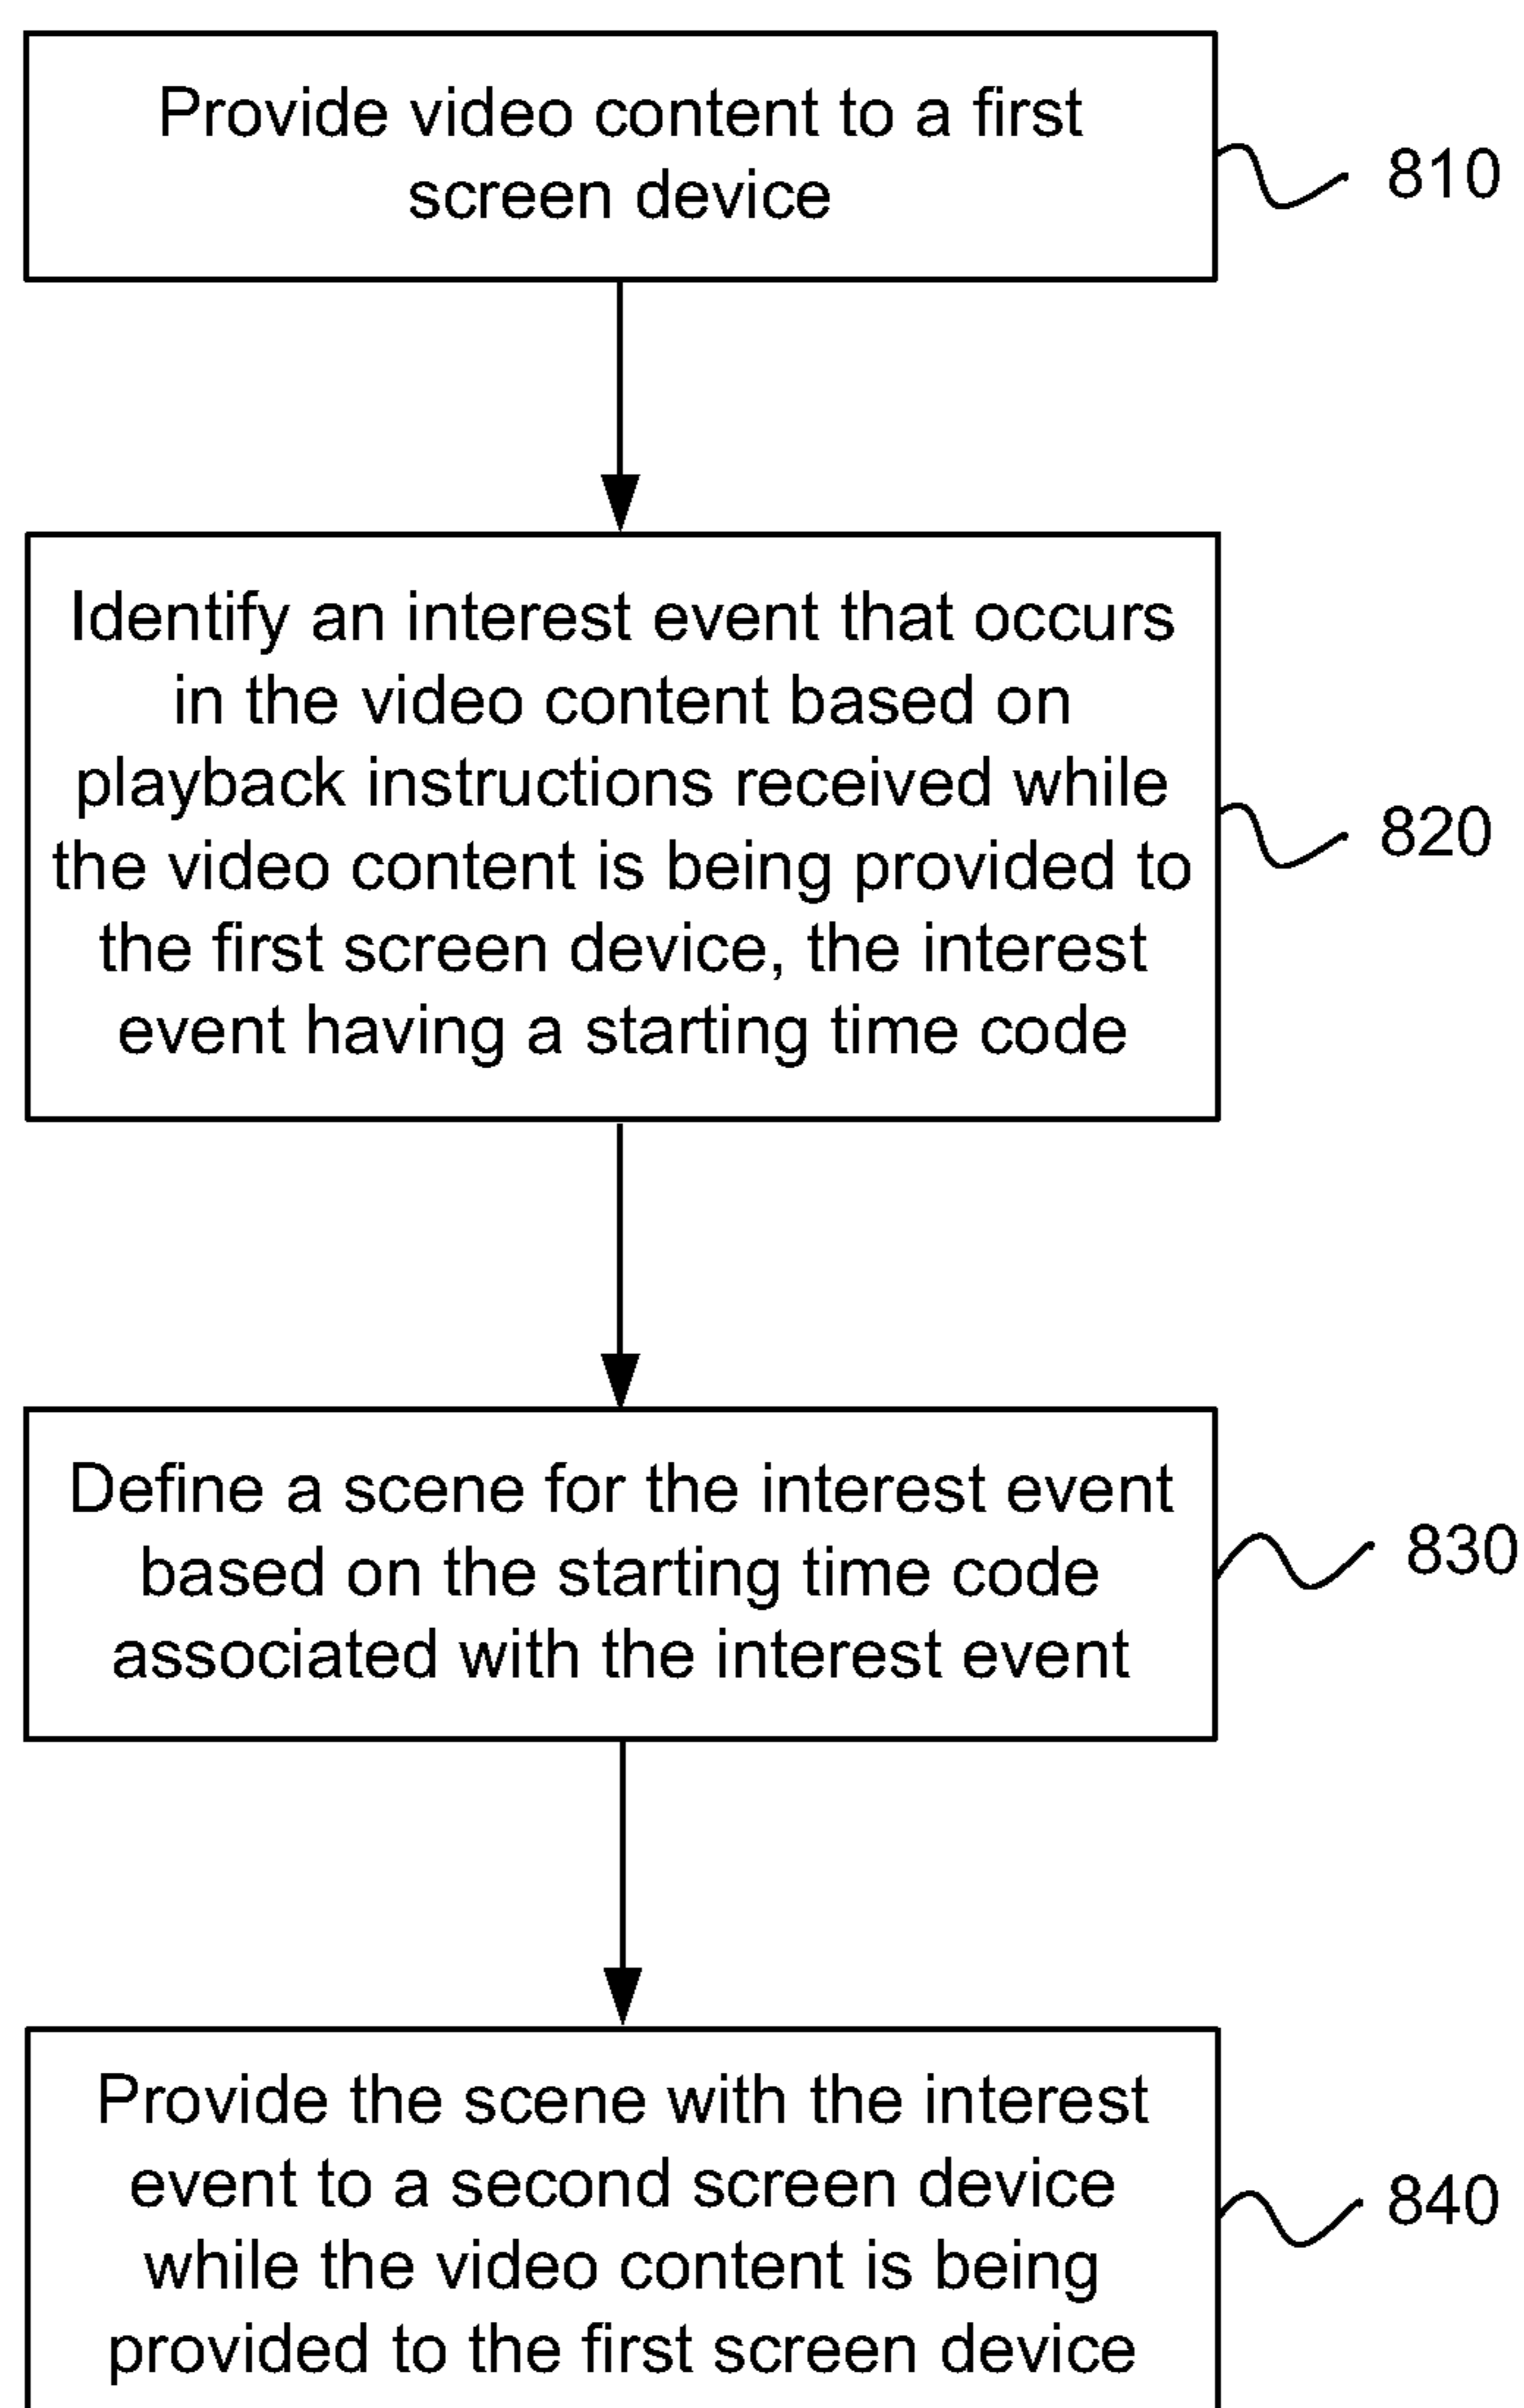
Provide video content to a first screen device

810

Identify an interest event that occurs in the video content based on playback instructions received while the video content is being provided to the first screen device, the interest event having a starting time code

820

Define a scene for the interest event based on the starting time code associated with the interest event

830

Provide the scene with the interest event to a second screen device while the video content is being provided to the first screen device

840